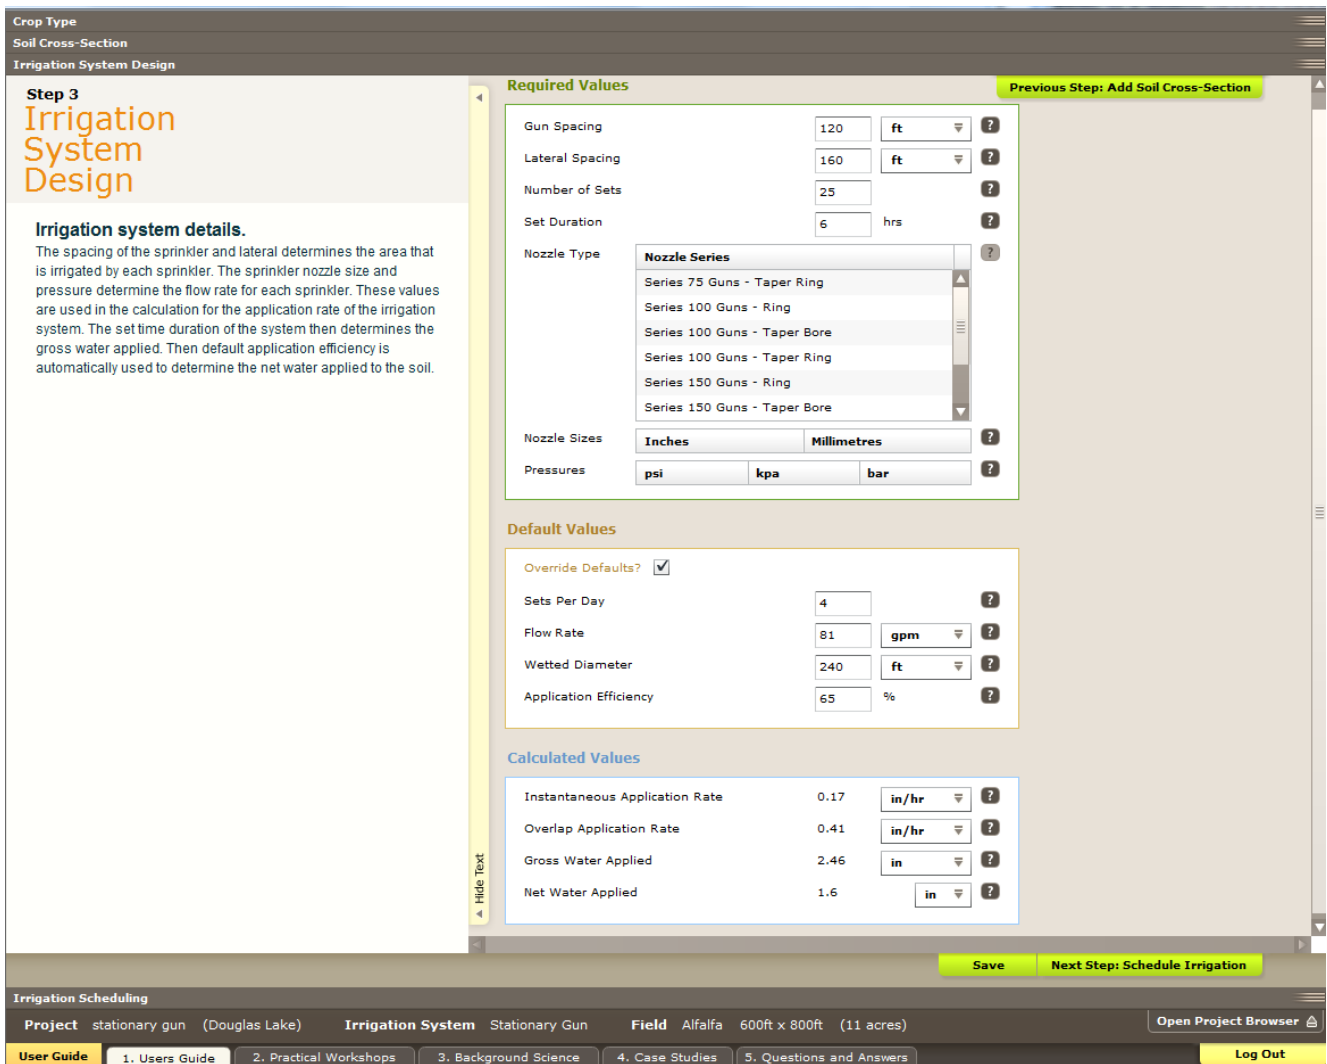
Crop Type
Soil Cross-Section
Irrigation System Design

Step 3
Irrigation System Design

Irrigation system details.

The spacing of the sprinkler and lateral determines the area that is irrigated by each sprinkler. The sprinkler nozzle size and pressure determine the flow rate for each sprinkler. These values are used in the calculation for the application rate of the irrigation system. The set time duration of the system then determines the gross water applied. Then default application efficiency is automatically used to determine the net water applied to the soil.

Hide Text

Required Values

Previous Step: Add Soil Cross-Section

Gun Spacing 120 ft ?
Lateral Spacing 160 ft ?
Number of Sets 25 ?
Set Duration 6 hrs ?
Nozzle Type ?

Nozzle Series
Series 75 Guns - Taper Ring
Series 100 Guns - Ring
Series 100 Guns - Taper Bore
Series 100 Guns - Taper Ring
Series 150 Guns - Ring
Series 150 Guns - Taper Bore

Nozzle Sizes ?

| Inches | Millimetres |
|---|---|

Pressures ?

| psi | kpa | bar |
|---|---|---|

Default Values

Override Defaults? ✓
Sets Per Day 4 ?
Flow Rate 81 gpm ?
Wetted Diameter 240 ft ?
Application Efficiency 65 % ?

Calculated Values

Instantaneous Application Rate 0.17 in/hr ?
Overlap Application Rate 0.41 in/hr ?
Gross Water Applied 2.46 in ?
Net Water Applied 1.6 in ?

Save
Next Step: Schedule Irrigation

Irrigation Scheduling

Project stationary gun (Douglas Lake) Irrigation System Stationary Gun Field Alfalfa 600ft x 800ft (11 acres)
Open Project Browser

User Guide 1. Users Guide 2. Practical Workshops 3. Background Science 4. Case Studies 5. Questions and Answers
Log Out